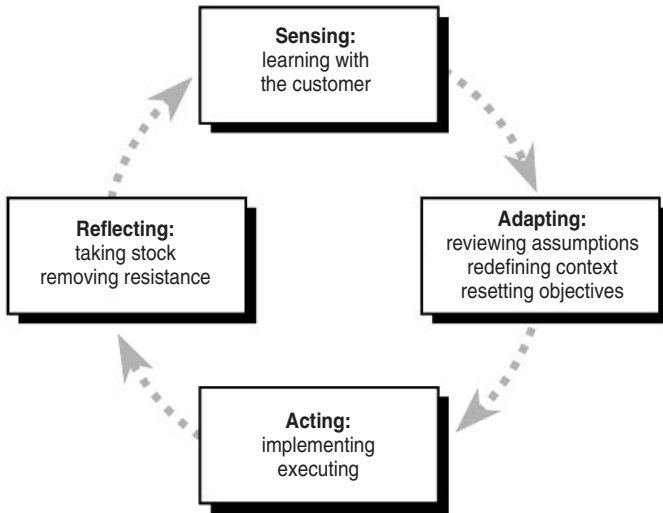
**Sensing:**
learning with
the customer

**Adapting:**
reviewing assumptions
redefining context
resetting objectives

**Acting:**
implementing
executing

**Reflecting:**
taking stock
removing resistance